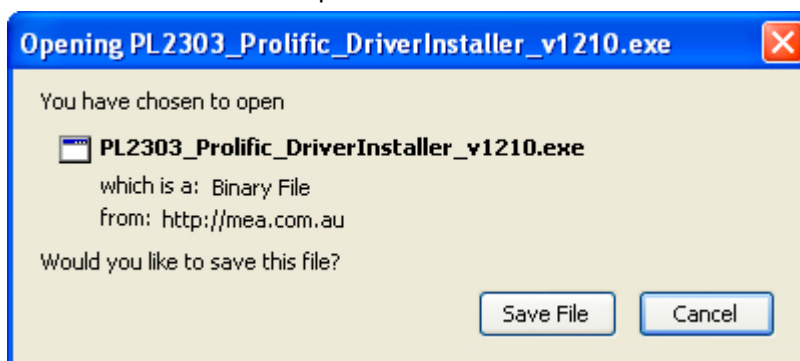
Opening PL2303_Prolific_DriverInstaller_v1210.exe

You have chosen to open

PL2303_Prolific_DriverInstaller_v1210.exe

which is a: Binary File

from: http://mea.com.au

Would you like to save this file?

Save File

Cancel